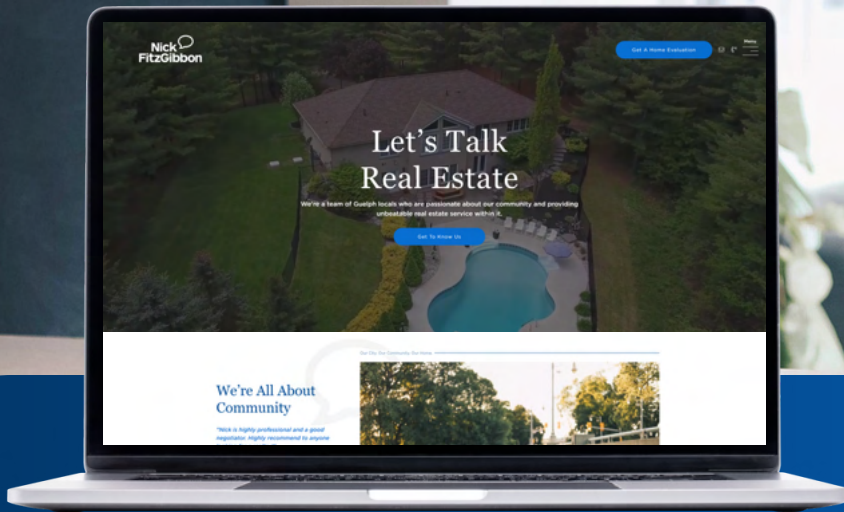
Nick FitzGibbon

Get A Home Evaluation

Menu

Let's Talk Real Estate

We're a team of Guelph locals who are passionate about our community and providing unbeatable real estate service within it.

Get To Know Us

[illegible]

We're All About Community

"Nick is highly professional and a good negotiator. Highly recommend to anyone